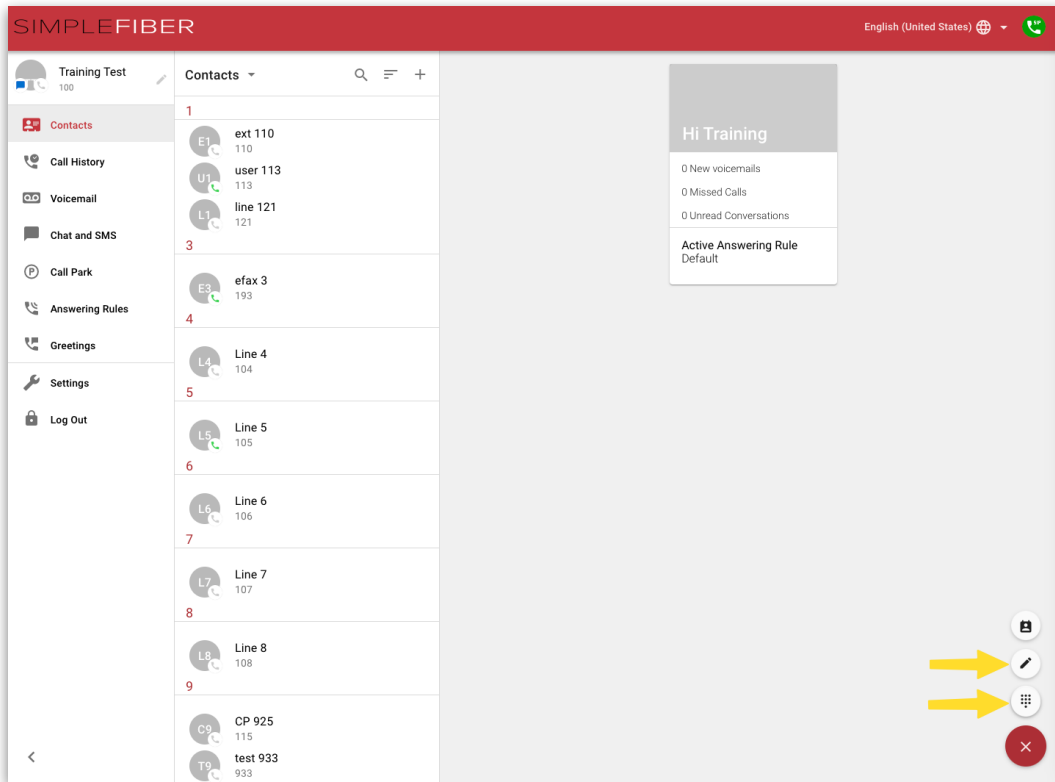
SIMPLEFIBER

English (United States)

Training Test
100

Contacts
Call History
Voicemail
Chat and SMS
Call Park
Answering Rules
Greetings
Settings
Log Out

Contacts

1
E1 ext 110
110
U1 user 113
113
L1 line 121
121
3
E3 efax 3
193
4
L4 Line 4
104
5
L5 Line 5
105
6
L6 Line 6
106
7
L7 Line 7
107
8
L8 Line 8
108
9
C9 CP 925
115
T9 test 933
933

Hi Training
0 New voicemails
0 Missed Calls
0 Unread Conversations
Active Answering Rule
Default